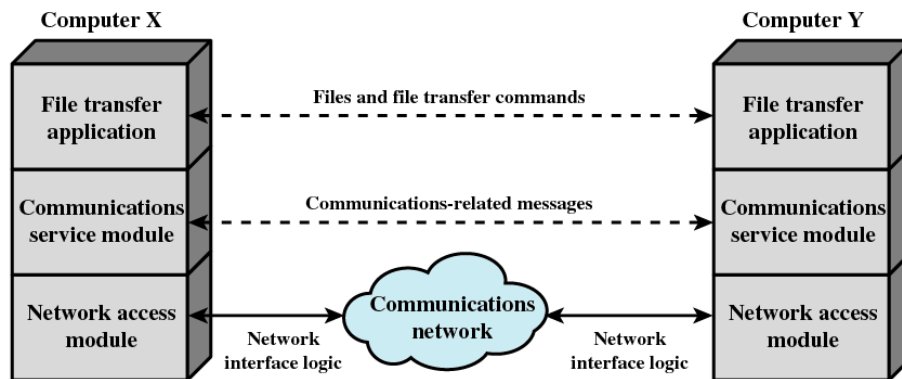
Computer X

Computer Y

File transfer application

Files and file transfer commands

File transfer application

Communications service module

Communications-related messages

Communications service module

Network access module

Communications network

Network access module

Network interface logic

Network interface logic